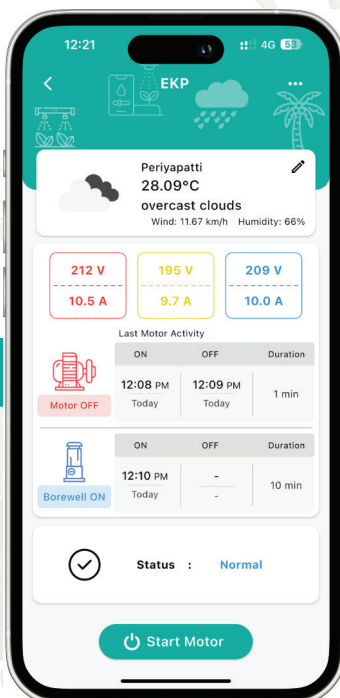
12:21

4G 59

EKP

Periyapatti
28.09°C
overcast clouds
Wind: 11.67 km/h Humidity: 66%

212 V
10.5 A

195 V
9.7 A

209 V
10.0 A

Last Motor Activity

Motor OFF

| ON | OFF | Duration |
|---|---|---|
| 12:08 PM Today | 12:09 PM Today | 1 min |

Borewell ON

| ON | OFF | Duration |
|---|---|---|
| 12:10 PM Today | - - | 10 min |

Status : Normal

Start Motor